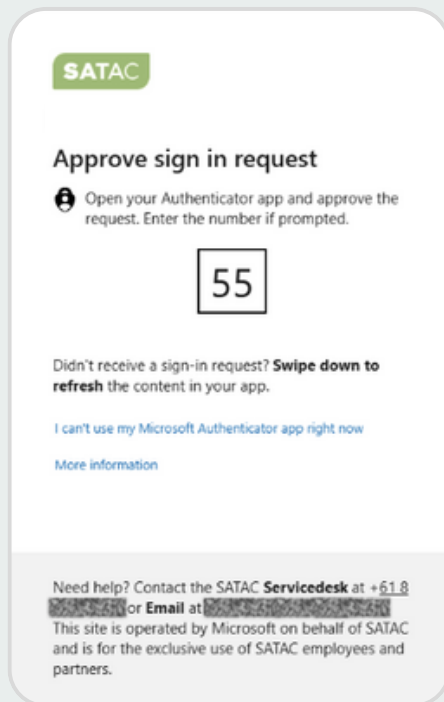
SATAC

Approve sign in request

Open your Authenticator app and approve the request. Enter the number if prompted.

55

Didn't receive a sign-in request? **Swipe down to refresh** the content in your app.

I can't use my Microsoft Authenticator app right now

More information

Need help? Contact the SATAC **Servicedesk** at +61 8 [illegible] or **Email** at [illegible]
This site is operated by Microsoft on behalf of SATAC and is for the exclusive use of SATAC employees and partners.